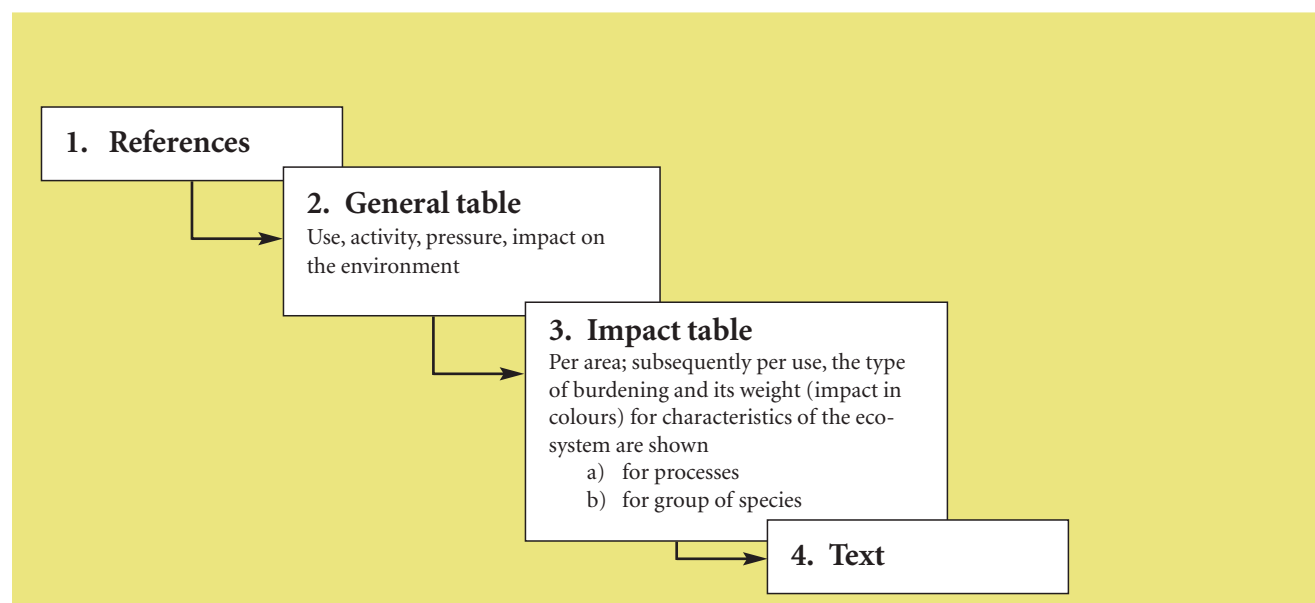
1. References

2. General table
Use, activity, pressure, impact on the environment

3. Impact table
Per area; subsequently per use, the type of burdening and its weight (impact in colours) for characteristics of the ecosystem are shown
a) for processes
b) for group of species

4. Text